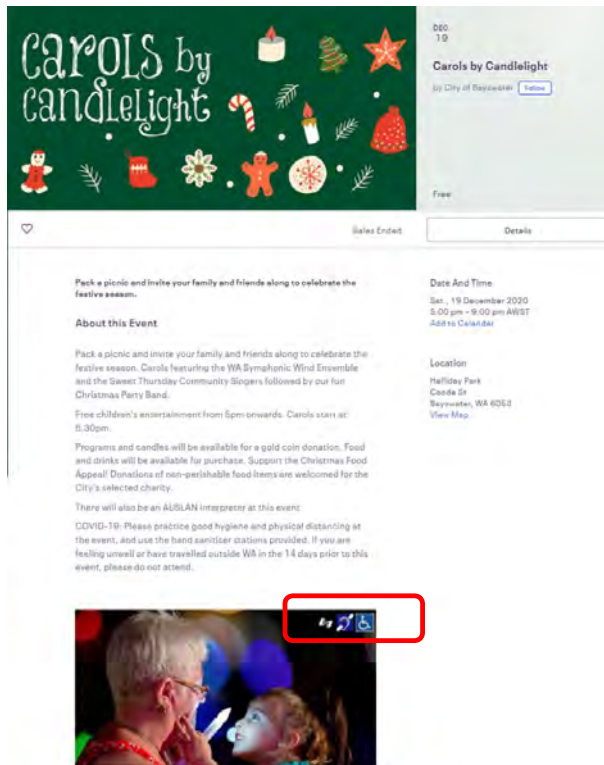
Carols by Candlelight

DEC
19

Carols by Candlelight

by City of Bayswater Follow

Free

Sales Ended

Details

Pack a picnic and invite your family and friends along to celebrate the festive season.

About this Event

Pack a picnic and invite your family and friends along to celebrate the festive season. Carols featuring the WA Symphonic Wind Ensemble and the Sweet Thursday Community Singers followed by our fun Christmas Party Band.

Free children's entertainment from 5pm onwards. Carols start at 6.30pm.

Programs and candles will be available for a gold coin donation. Food and drinks will be available for purchase. Support the Christmas Food Appeal! Donations of non-perishable food items are welcomed for the City's selected charity.

There will also be an AUSLAN interpreter at this event

COVID-19: Please practice good hygiene and physical distancing at the event, and use the hand sanitiser stations provided. If you are feeling unwell or have travelled outside WA in the 14 days prior to this event, please do not attend.

Date And Time

Sat., 19 December 2020
5:00 pm – 9:00 pm AWST
Add to Calendar

Location

Halliday Park
Coode St
Bayswater, WA 6053
View Map